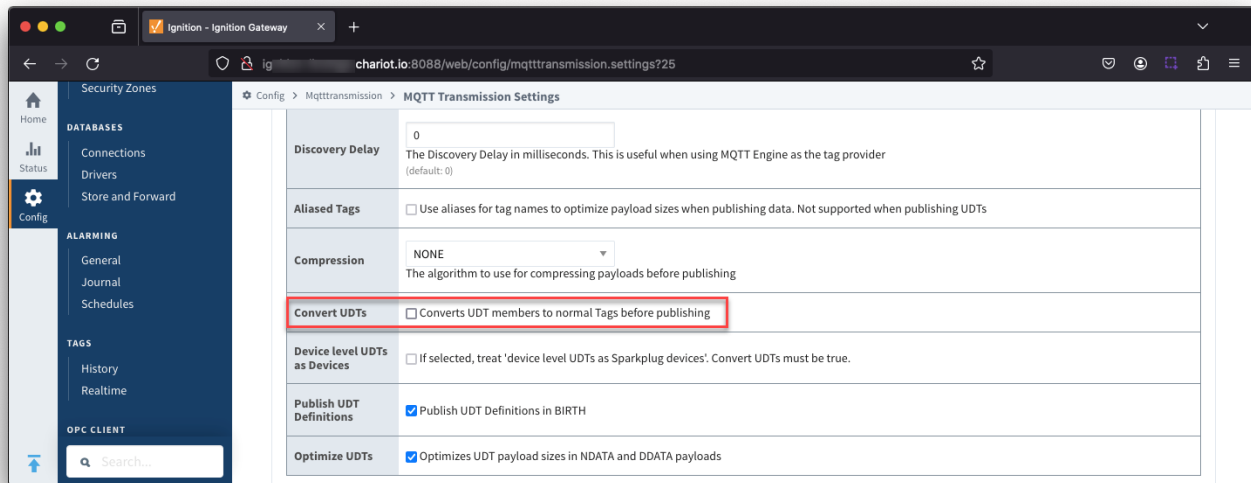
Ignition - Ignition Gateway

ig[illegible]chariot.io:8088/web/config/mqtttransmission.settings?25

Home
Status
Config

Security Zones

DATABASES
Connections
Drivers
Store and Forward

ALARMING
General
Journal
Schedules

TAGS
History
Realtime

OPC CLIENT

Search...

Config > Mqtttransmission > MQTT Transmission Settings

| | |
|---|---|
| Discovery Delay | 0 The Discovery Delay in milliseconds. This is useful when using MQTT Engine as the tag provider (default: 0) |
| Aliased Tags | Use aliases for tag names to optimize payload sizes when publishing data. Not supported when publishing UDTs |
| Compression | NONE The algorithm to use for compressing payloads before publishing |
| Convert UDTs | Converts UDT members to normal Tags before publishing |
| Device level UDTs as Devices | If selected, treat 'device level UDTs as Sparkplug devices'. Convert UDTs must be true. |
| Publish UDT Definitions | Publish UDT Definitions in BIRTH |
| Optimize UDTs | Optimizes UDT payload sizes in NDATA and DDATA payloads |